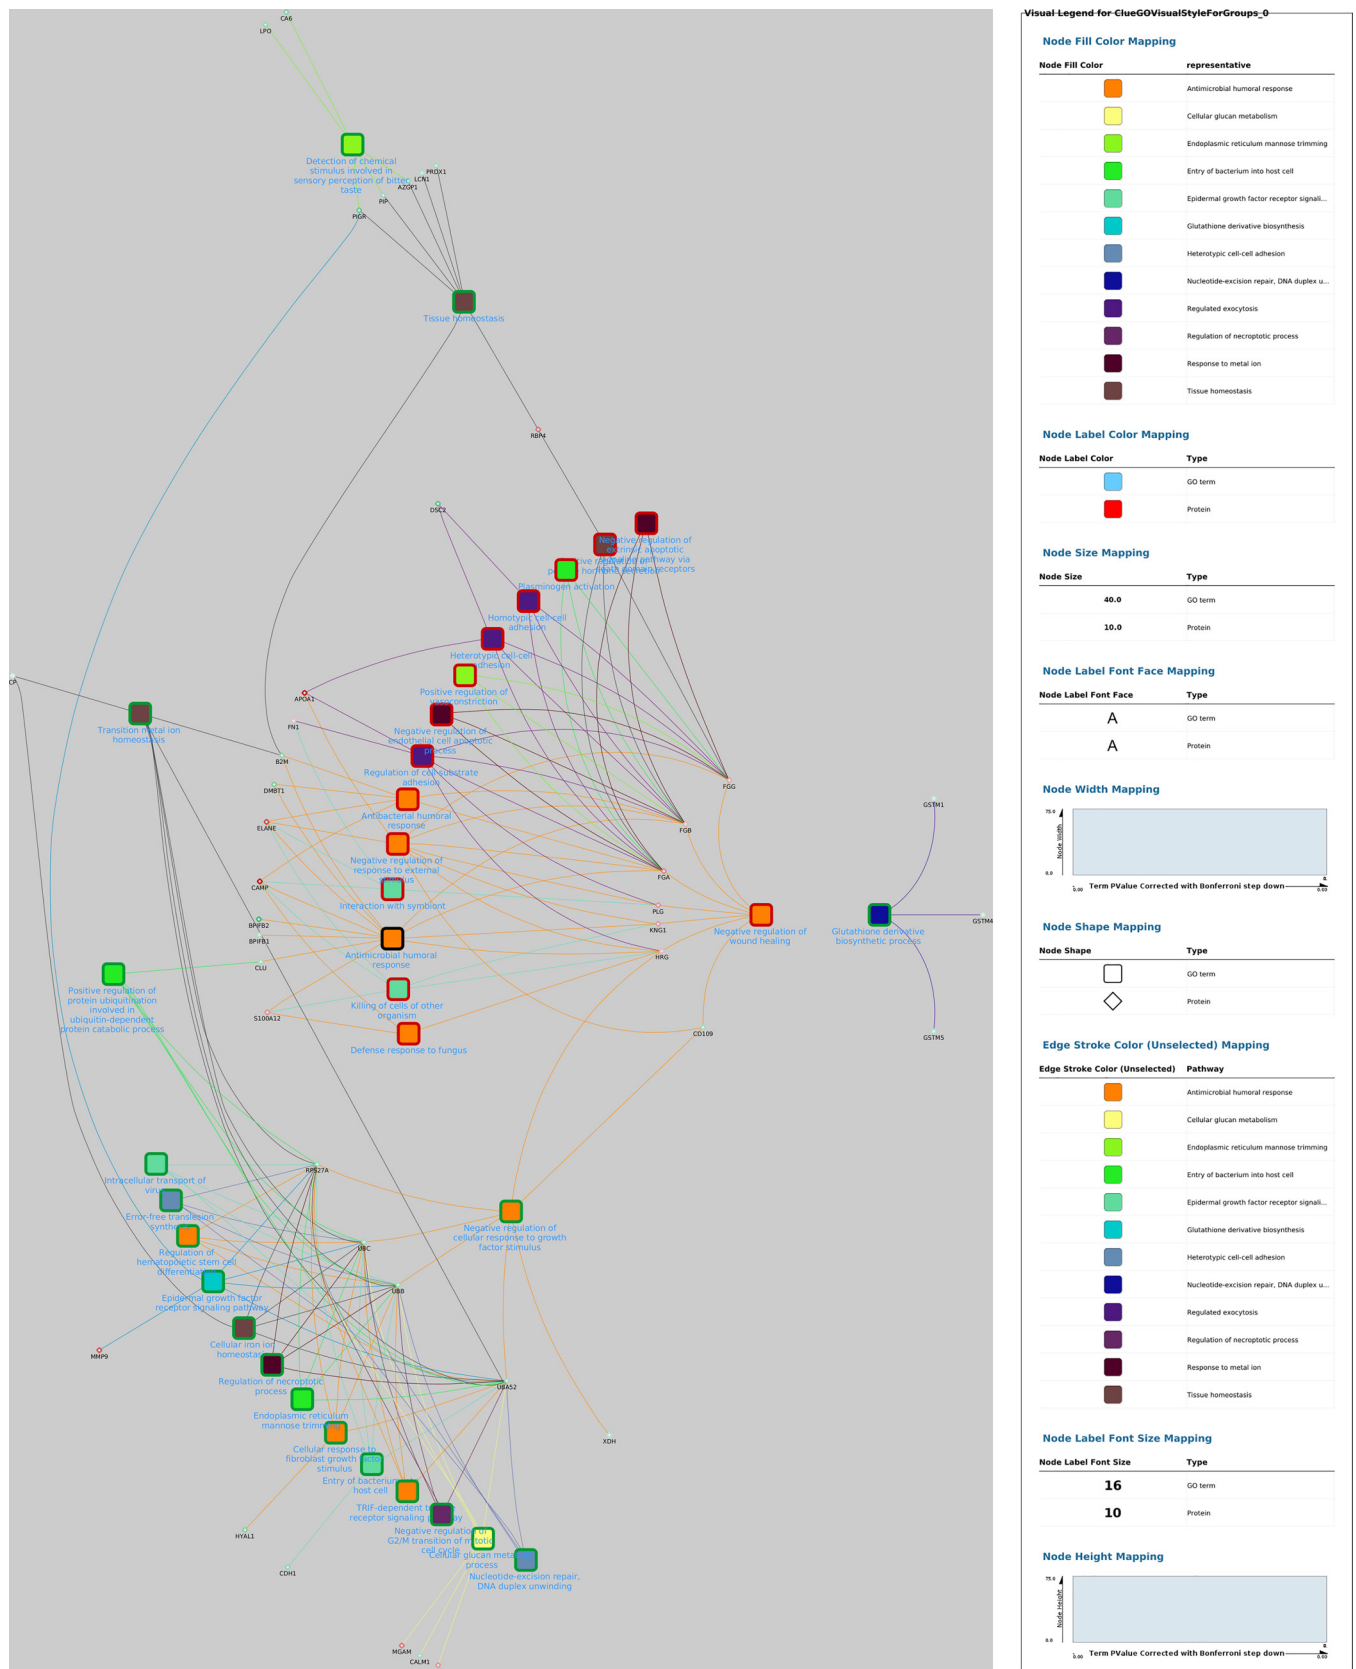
CA6
LPO
Detection of chemical stimulus involved in sensory perception of bitter taste
PROX1
LCN1
AZGP1
PIP
PIGR
Tissue homeostasis
RBP4
DSC2
Negative regulation of extrinsic apoptotic signaling pathway via death domain receptors
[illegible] regulation of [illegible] hormone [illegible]
Plasminogen activation
Homotypic cell-cell adhesion
Heterotypic cell-cell adhesion
Positive regulation of vasoconstriction
Negative regulation of endothelial cell apoptotic process
Regulation of cell-substrate adhesion
Antibacterial humoral response
Negative regulation of response to external stimulus
Interaction with symbiont
Antimicrobial humoral response
Killing of cells of other organism
Defense response to fungus
CP
APOA1
FN1
B2M
DMBT1
ELANE
CAMP
BPIFB2
BPIFB1
CLU
S100A12
Transition metal ion homeostasis
Positive regulation of protein ubiquitination involved in ubiquitin-dependent protein catabolic process
FGG
FGB
FGA
PLG
KNG1
HRG
CD109
Negative regulation of wound healing
GSTM1
GSTM4
GSTM5
Glutathione derivative biosynthetic process
Intracellular transport of virus
Error-free translesion synthesis
Regulation of hematopoietic stem cell differentiation
Epidermal growth factor receptor signaling pathway
Cellular iron ion homeostasis
Regulation of necroptotic process
Endoplasmic reticulum mannose trimming
Cellular response to fibroblast growth factor stimulus
Entry of bacterium into host cell
TRIF-dependent toll-like receptor signaling pathway
Negative regulation of G2/M transition of mitotic cell cycle
Cellular glucan metabolic process
Nucleotide-excision repair, DNA duplex unwinding
Negative regulation of cellular response to growth factor stimulus
RPS27A
UBC
UBB
UBA52
MMP9
XDH
HYAL1
CDH1
MGAM
CALM1

Visual Legend for ClueGOVisualStyleForGroups_0

Node Fill Color Mapping
| Node Fill Color | representative |
|---|---|
| | Antimicrobial humoral response |
| | Cellular glucan metabolism |
| | Endoplasmic reticulum mannose trimming |
| | Entry of bacterium into host cell |
| | Epidermal growth factor receptor signali... |
| | Glutathione derivative biosynthesis |
| | Heterotypic cell-cell adhesion |
| | Nucleotide-excision repair, DNA duplex u... |
| | Regulated exocytosis |
| | Regulation of necroptotic process |
| | Response to metal ion |
| | Tissue homeostasis |

Node Label Color Mapping
| Node Label Color | Type |
|---|---|
| | GO term |
| | Protein |

Node Size Mapping
| Node Size | Type |
|---|---|
| 40.0 | GO term |
| 10.0 | Protein |

Node Label Font Face Mapping
| Node Label Font Face | Type |
|---|---|
| A | GO term |
| A | Protein |

Node Width Mapping
75.0
Node Width
0.0
0.00 Term PValue Corrected with Bonferroni step down 0.03

Node Shape Mapping
| Node Shape | Type |
|---|---|
| | GO term |
| | Protein |

Edge Stroke Color (Unselected) Mapping
| Edge Stroke Color (Unselected) | Pathway |
|---|---|
| | Antimicrobial humoral response |
| | Cellular glucan metabolism |
| | Endoplasmic reticulum mannose trimming |
| | Entry of bacterium into host cell |
| | Epidermal growth factor receptor signali... |
| | Glutathione derivative biosynthesis |
| | Heterotypic cell-cell adhesion |
| | Nucleotide-excision repair, DNA duplex u... |
| | Regulated exocytosis |
| | Regulation of necroptotic process |
| | Response to metal ion |
| | Tissue homeostasis |

Node Label Font Size Mapping
| Node Label Font Size | Type |
|---|---|
| 16 | GO term |
| 10 | Protein |

Node Height Mapping
75.0
Node Height
0.0
0.00 Term PValue Corrected with Bonferroni step down 0.03